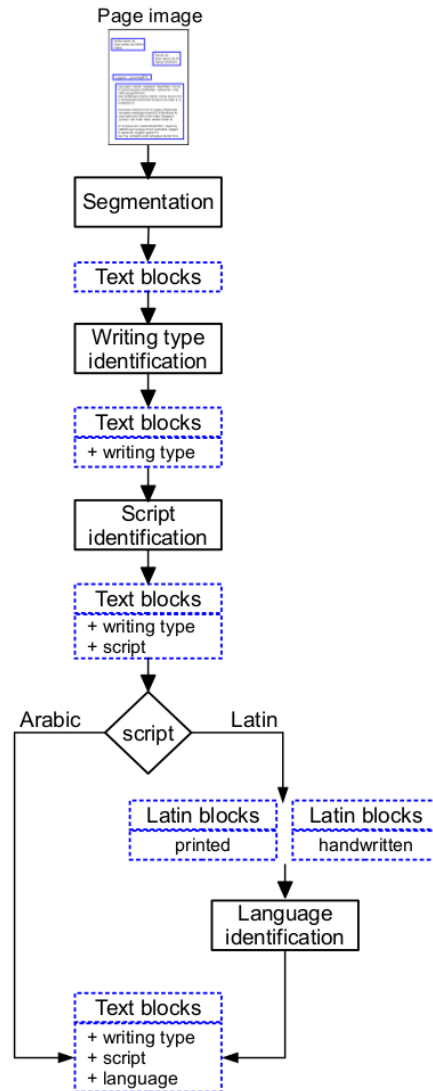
Page image

Segmentation

Text blocks

Writing type identification

Text blocks
+ writing type

Script identification

Text blocks
+ writing type
+ script

Arabic

script

Latin

Latin blocks
printed

Latin blocks
handwritten

Language identification

Text blocks
+ writing type
+ script
+ language